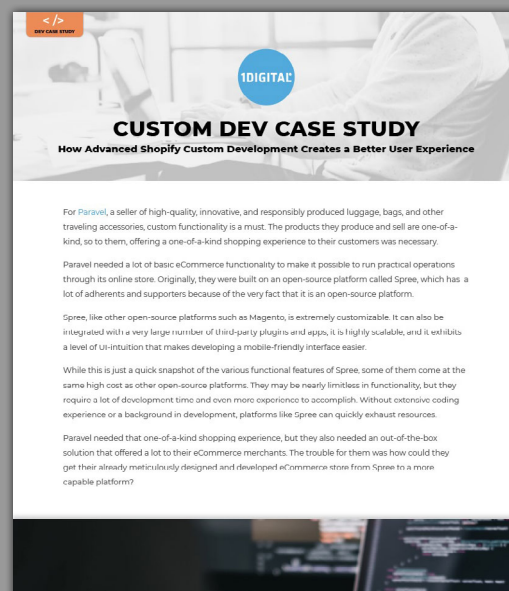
</>
DEV CASE STUDY

1DIGITAL

CUSTOM DEV CASE STUDY

How Advanced Shopify Custom Development Creates a Better User Experience

For Paravel, a seller of high-quality, innovative, and responsibly produced luggage, bags, and other traveling accessories, custom functionality is a must. The products they produce and sell are one-of-a-kind, so to them, offering a one-of-a-kind shopping experience to their customers was necessary.

Paravel needed a lot of basic eCommerce functionality to make it possible to run practical operations through its online store. Originally, they were built on an open-source platform called Spree, which has a lot of adherents and supporters because of the very fact that it is an open-source platform.

Spree, like other open-source platforms such as Magento, is extremely customizable. It can also be integrated with a very large number of third-party plugins and apps, it is highly scalable, and it exhibits a level of UI-intuition that makes developing a mobile-friendly interface easier.

While this is just a quick snapshot of the various functional features of Spree, some of them come at the same high cost as other open-source platforms. They may be nearly limitless in functionality, but they require a lot of development time and even more experience to accomplish. Without extensive coding experience or a background in development, platforms like Spree can quickly exhaust resources.

Paravel needed that one-of-a-kind shopping experience, but they also needed an out-of-the-box solution that offered a lot to their eCommerce merchants. The trouble for them was how could they get their already meticulously designed and developed eCommerce store from Spree to a more capable platform?